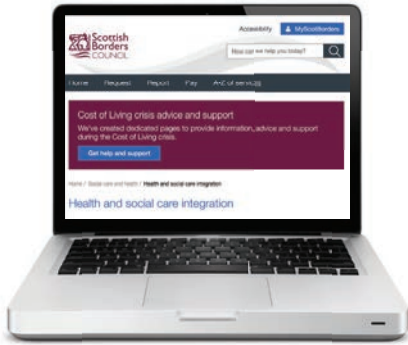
Scottish Borders COUNCIL

Accessibility

MyScotBorders

How can we help you today?

Home Request Report Pay A-Z of services

Cost of Living crisis advice and support

We've created dedicated pages to provide information, advice and support during the Cost of Living crisis.

Get help and support

Home / Social care and health / Health and social care integration

Health and social care integration